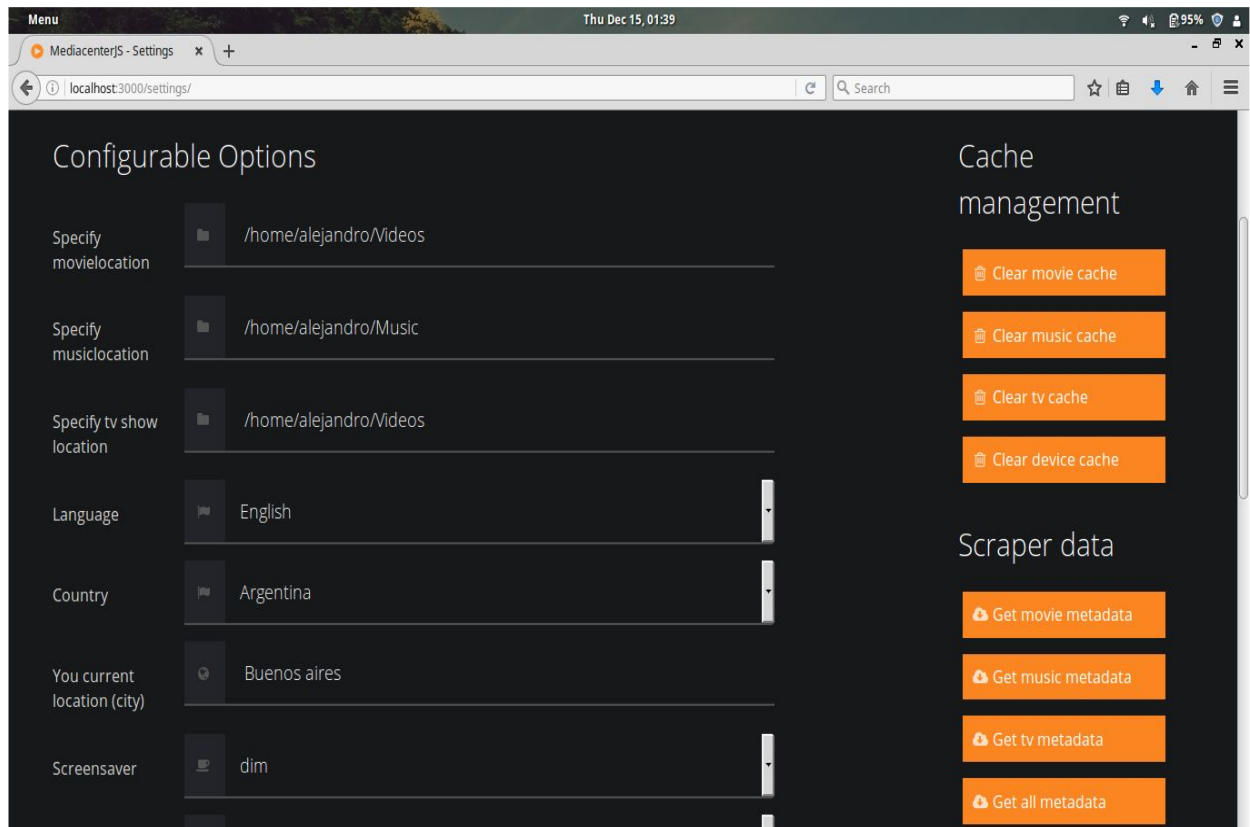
Menu

Thu Dec 15, 01:39

95%

MediacenterJS - Settings ×  +

localhost:3000/settings/

Search

Configurable Options

Specify movielocation  /home/alejandro/Videos

Specify musiclocation  /home/alejandro/Music

Specify tv show location  /home/alejandro/Videos

Language  English

Country  Argentina

You current location (city)  Buenos aires

Screensaver  dim

Cache management

Clear movie cache

Clear music cache

Clear tv cache

Clear device cache

Scraper data

Get movie metadata

Get music metadata

Get tv metadata

Get all metadata